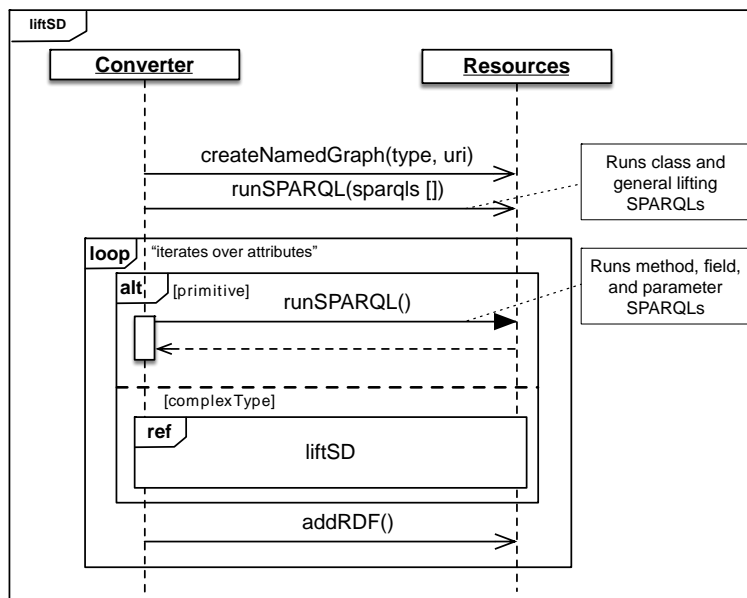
liftSD

Converter

Resources

createNamedGraph(type, uri)

runSPARQL(sparqls [])

Runs class and general lifting SPARQLs

loop "iterates over attributes"

alt [primitive]

runSPARQL()

Runs method, field, and parameter SPARQLs

[complexType]

ref

liftSD

addRDF()